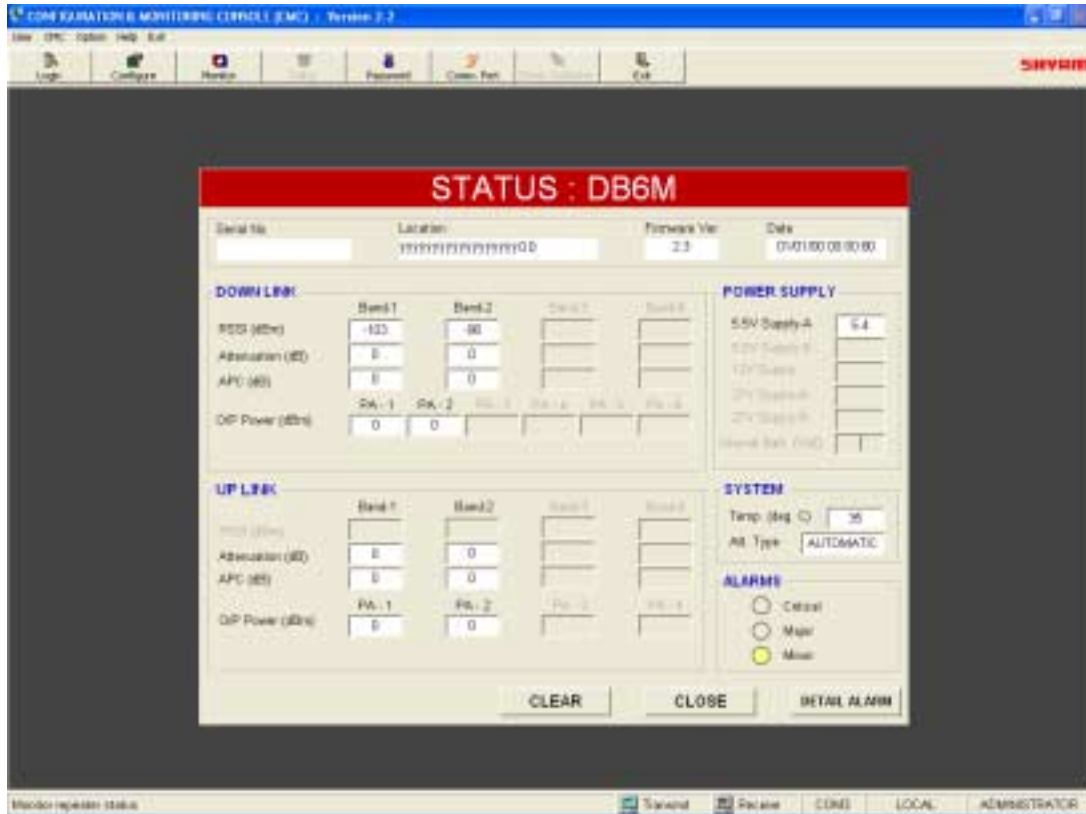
CONFIGURATION & MONITORING CONSOLE (CMC) - Version 2.2

User CMC Option Help Exit

Login Configure Monitor Setup Password Comm. Port Show Statistics Exit

SHYAM

STATUS : DB6M

Serial No

Location
????????????????0.0

Firmware Ver
2.3

Date
01/01/00 00:00:00

DOWN LINK

| | Band 1 | Band 2 | Band 3 | Band 4 |
|---|---|---|---|---|
| RSSI (dBm) | -103 | -98 | | |
| Attenuation (dB) | 0 | 0 | | |
| APC (dB) | 0 | 0 | | |

O/P Power (dBm)

| PA - 1 | PA - 2 | PA - 3 | PA - 4 | PA - 5 | PA - 6 |
|---|---|---|---|---|---|
| 0 | 0 | | | | |

POWER SUPPLY

5.5V Supply-A 5.4
5.5V Supply-B
12V Supply
27V Supply-A
27V Supply-B
Internal Batt. (Volt)

UP LINK

| | Band 1 | Band 2 | Band 3 | Band 4 |
|---|---|---|---|---|
| RSSI (dBm) | | | | |
| Attenuation (dB) | 0 | 0 | | |
| APC (dB) | 0 | 0 | | |

O/P Power (dBm)

| PA - 1 | PA - 2 | PA - 3 | PA - 4 |
|---|---|---|---|
| 0 | 0 | | |

SYSTEM

Temp. (deg. C) 35
Att. Type AUTOMATIC

ALARMS

Critical
Major
Minor

CLEAR CLOSE DETAIL ALARM

Monitor repeater status Transmit Receive COM1 LOCAL ADMINISTRATOR